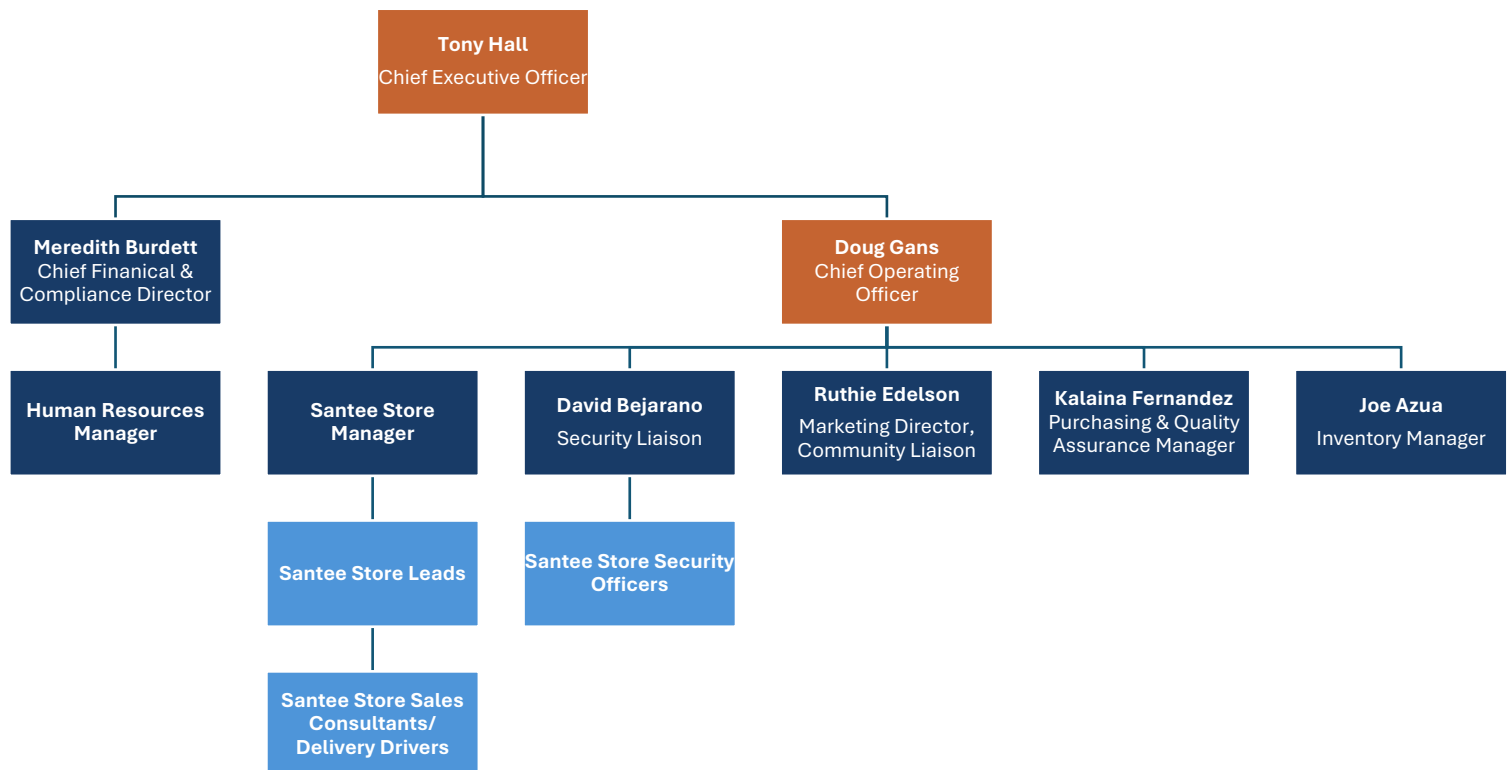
Tony Hall
Chief Executive Officer

Meredith Burdett
Chief Finanical & Compliance Director

Doug Gans
Chief Operating Officer

Human Resources Manager

Santee Store Manager

David Bejarano
Security Liaison

Ruthie Edelson
Marketing Director, Community Liaison

Kalaina Fernandez
Purchasing & Quality Assurance Manager

Joe Azua
Inventory Manager

Santee Store Leads

Santee Store Security Officers

Santee Store Sales Consultants/ Delivery Drivers